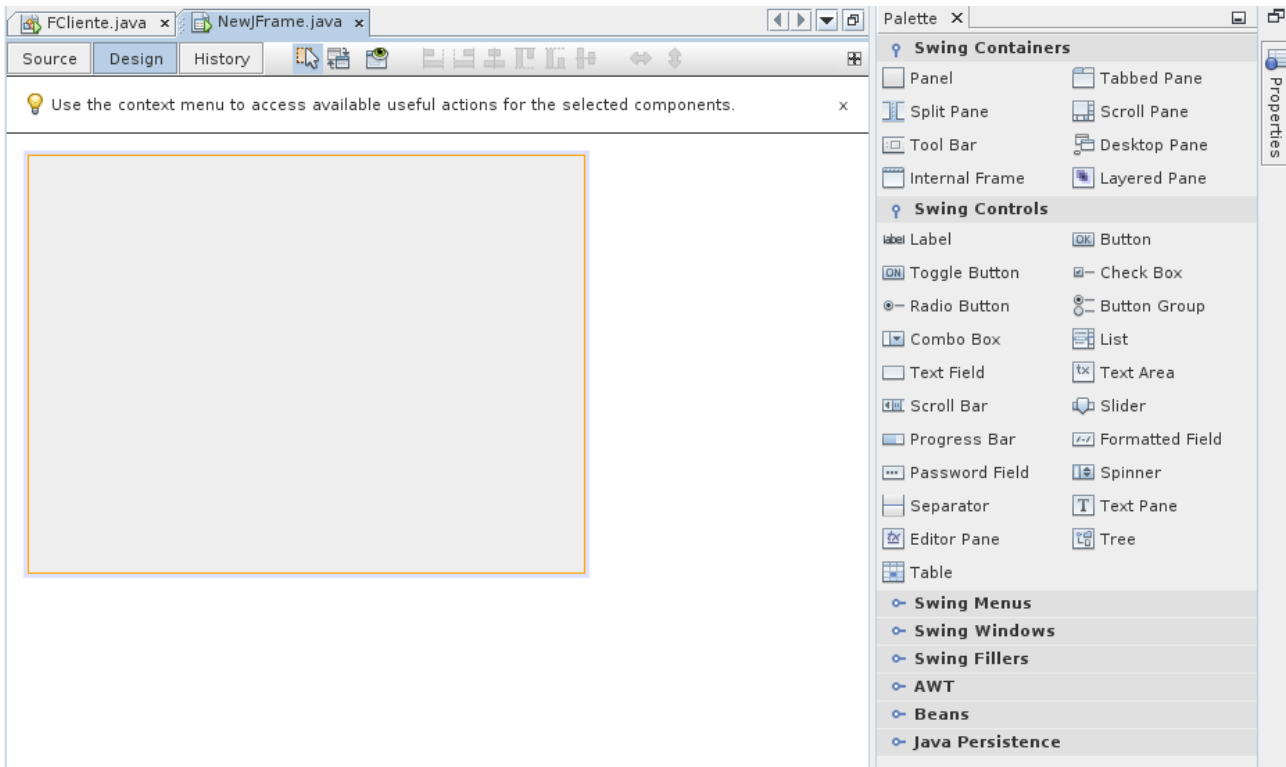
FCliente.java × NewJFrame.java ×

Source Design History

Use the context menu to access available useful actions for the selected components. ×

Palette ×

Swing Containers

Panel
Tabbed Pane
Split Pane
Scroll Pane
Tool Bar
Desktop Pane
Internal Frame
Layered Pane

Swing Controls

Label
Button
Toggle Button
Check Box
Radio Button
Button Group
Combo Box
List
Text Field
Text Area
Scroll Bar
Slider
Progress Bar
Formatted Field
Password Field
Spinner
Separator
Text Pane
Editor Pane
Tree
Table

Swing Menus
Swing Windows
Swing Fillers
AWT
Beans
Java Persistence

Properties